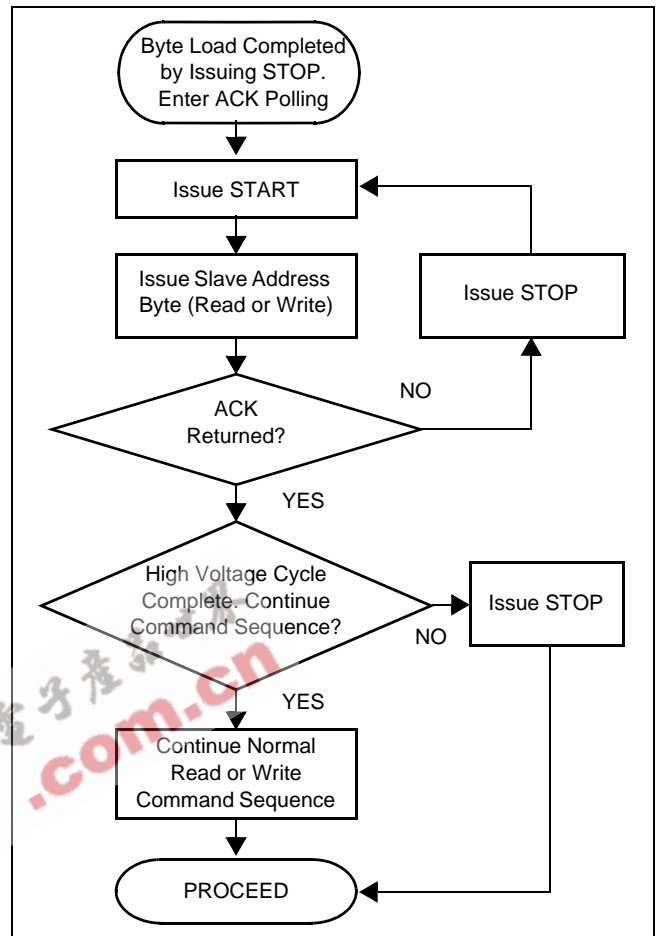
Byte Load Completed by Issuing STOP. Enter ACK Polling

Issue START

Issue Slave Address Byte (Read or Write)

Issue STOP

NO

ACK Returned?

YES

High Voltage Cycle Complete. Continue Command Sequence?

Issue STOP

NO

YES

Continue Normal Read or Write Command Sequence

PROCEED

电子产品世界
.com.cn